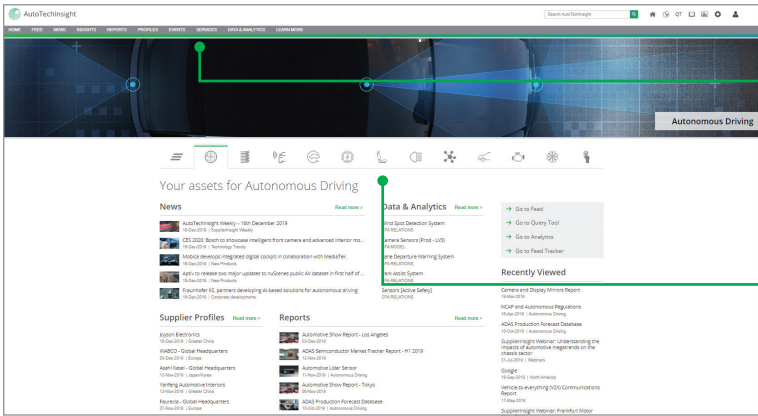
AutoTechInsight

Search AutoTechInsight

HOME FEED NEWS INSIGHTS REPORTS PROFILES EVENTS SERVICES DATA & ANALYTICS LEARN MORE

Autonomous Driving

Your assets for Autonomous Driving

News Read more >

AutoTechInsight Weekly – 19th December 2019
19-Dec-2019 | SupplierInsight Weekly

CES 2020: Bosch to showcase intelligent front camera and advanced interior mo...
18-Dec-2019 | Technology Trends

Mobica develops integrated digital cockpit in collaboration with MediaTek
18-Dec-2019 | New Products

Aptiv to release two major updates to nuScenes public AV dataset in first half of ...
18-Dec-2019 | New Products

Fraunhofer IIS, partners developing AI-based solutions for autonomous driving
17-Dec-2019 | Corporate developments

Data & Analytics Read more >

Blind Spot Detection System
EPA RELATIONS

Camera Sensors (Prod - LV3)
EPA MODEL

Lane Departure Warning System
EPA RELATIONS

Park Assist System
EPA RELATIONS

Sensors (Active Safety)
EPA RELATIONS

Go to Feed
Go to Query Tool
Go to Analytics
Go to Feed Tracker

Recently Viewed

Camera and Display Mirrors Report
19-Mar-2019

NCAP and Autonomous Regulations
16-Apr-2019 | Autonomous Driving

ADAS Production Forecast Database
10-Oct-2019 | Autonomous Driving

SupplierInsight Webinar: Understanding the impacts of automotive megatrends on the chassis sector
31-Jul-2019 | Webinars

Google
16-Sep-2019 | North America

Vehicle-to-everything (V2X) Communications Report
17-May-2019

SupplierInsight Webinar: Frankfurt Motor

Supplier Profiles Read more >

Joyson Electronics
18-Dec-2019 | Greater China

WABCO - Global Headquarters
03-Dec-2019 | Europe

Asahi Kasei - Global Headquarters
13-Nov-2019 | Japan/Korea

Yanfeng Automotive Interiors
13-Nov-2019 | Greater China

Faurecia - Global Headquarters
27-Nov-2019 | Europe

Reports Read more >

Automotive Show Report - Los Angeles
23-Dec-2019

ADAS Semiconductor Market Tracker Report - H1 2019
13-Dec-2019

Automotive Lidar Sensor
11-Nov-2019 | Autonomous Driving

Automotive Show Report - Tokyo
05-Nov-2019

ADAS Production Forecast Database
10-Oct-2019 | Autonomous Driving